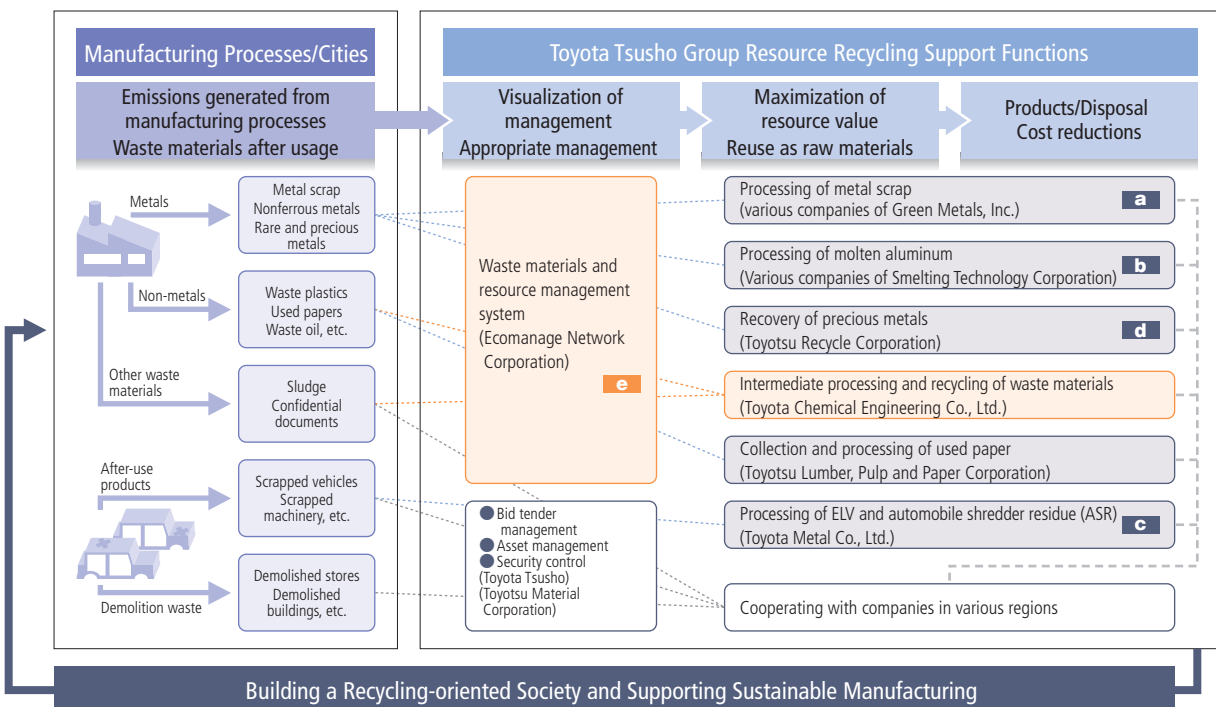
Manufacturing Processes/Cities

Emissions generated from manufacturing processes
Waste materials after usage

Toyota Tsusho Group Resource Recycling Support Functions

Visualization of management
Appropriate management

Maximization of resource value
Reuse as raw materials

Products/Disposal
Cost reductions

Metals

Metal scrap
Nonferrous metals
Rare and precious metals

Non-metals

Waste plastics
Used papers
Waste oil, etc.

Other waste materials

Sludge
Confidential documents

After-use products

Scrapped vehicles
Scrapped machinery, etc.

Demolition waste

Demolished stores
Demolished buildings, etc.

Waste materials and resource management system
(Ecomanage Network Corporation)
e

Bid tender management
Asset management
Security control
(Toyota Tsusho)
(Toyotsu Material Corporation)

Processing of metal scrap
(various companies of Green Metals, Inc.)
a

Processing of molten aluminum
(Various companies of Smelting Technology Corporation)
b

Recovery of precious metals
(Toyotsu Recycle Corporation)
d

Intermediate processing and recycling of waste materials
(Toyota Chemical Engineering Co., Ltd.)

Collection and processing of used paper
(Toyotsu Lumber, Pulp and Paper Corporation)

Processing of ELV and automobile shredder residue (ASR)
(Toyota Metal Co., Ltd.)
c

Cooperating with companies in various regions

Building a Recycling-oriented Society and Supporting Sustainable Manufacturing